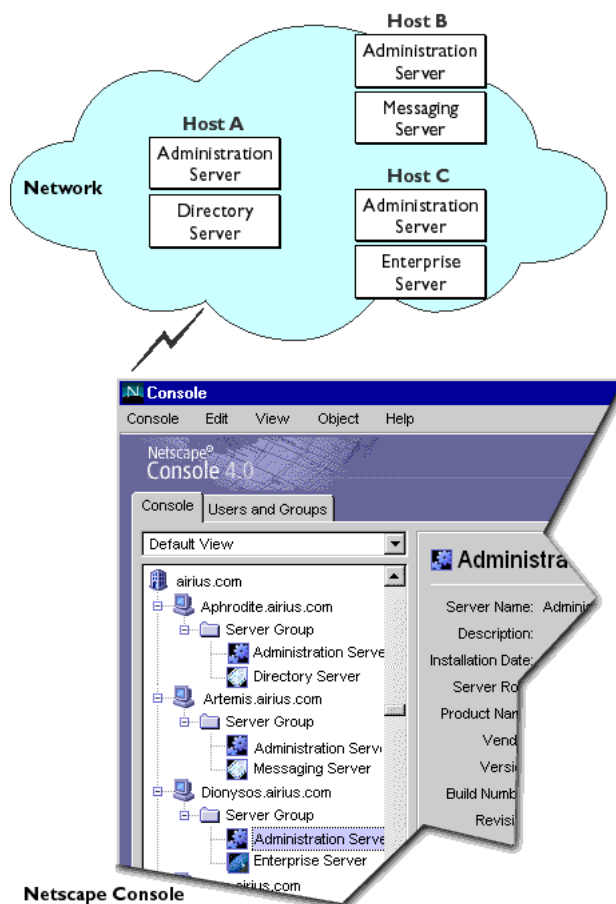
Host B

Administration Server

Messaging Server

Host A

Administration Server

Directory Server

Network

Host C

Administration Server

Enterprise Server

Console

Console Edit View Object Help

Netscape® Console 4.0

Console Users and Groups

Default View

airius.com

Aphrodite.airius.com

Server Group

Administration Serve

Directory Server

Artemis.airius.com

Server Group

Administration Serve

Messaging Server

Dionysos.airius.com

Server Group

Administration Serve

Enterprise Server

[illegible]airius.com

Administra

Server Name: Admini

Description:

Installation Date:

Server Ro

Product Nam

Vend

Versi

Build Numb

Revisi

Netscape Console